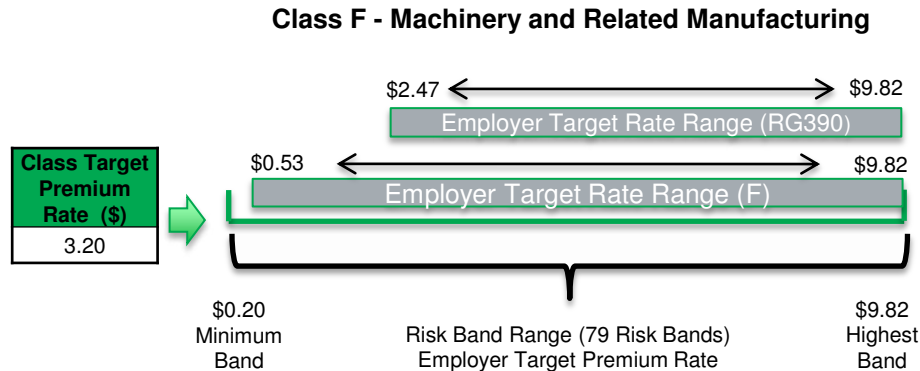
Class F - Machinery and Related Manufacturing

$2.47 $9.82

Employer Target Rate Range (RG390)

| Class Target Premium Rate ($) |
|---|
| 3.20 |

$0.53 $9.82

Employer Target Rate Range (F)

$0.20
Minimum
Band

Risk Band Range (79 Risk Bands)
Employer Target Premium Rate

$9.82
Highest
Band